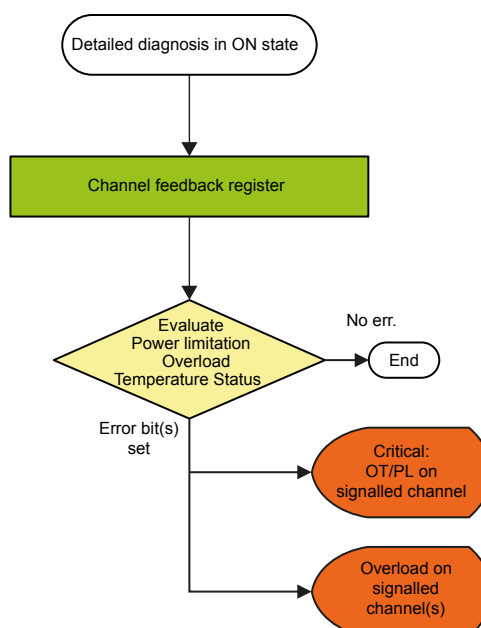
Detailed diagnosis in ON state

Channel feedback register

Evaluate
Power limitation
Overload
Temperature Status

No err.

End

Error bit(s) set

Critical:
OT/PL on
signalled channel

Overload on
signalled
channel(s)